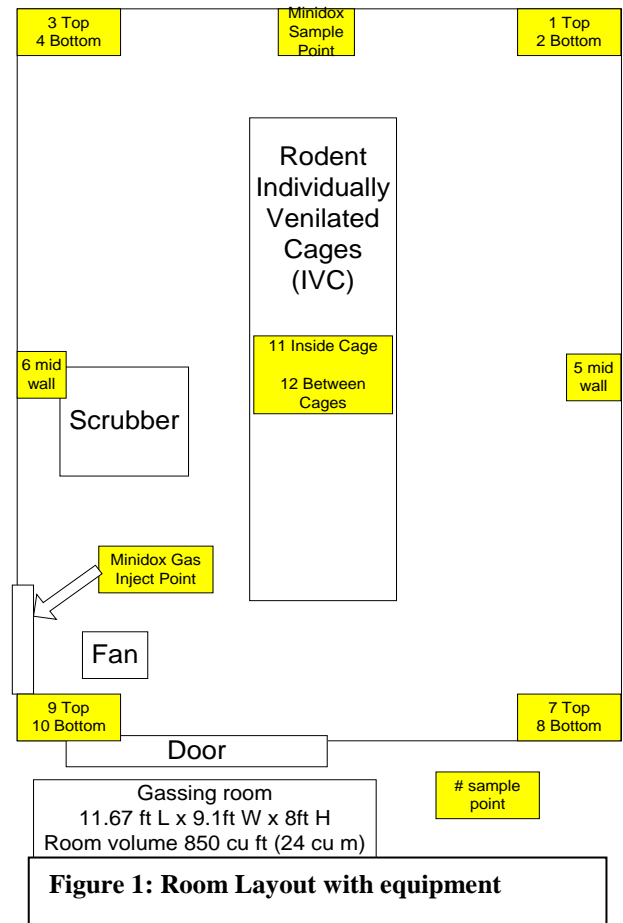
3 Top
4 Bottom

Minidox Sample Point

1 Top
2 Bottom

Rodent Individually Venilated Cages (IVC)

11 Inside Cage

12 Between Cages

6 mid wall

5 mid wall

Scrubber

Minidox Gas Inject Point

Fan

9 Top
10 Bottom

7 Top
8 Bottom

Door

Gassing room
11.67 ft L x 9.1ft W x 8ft H
Room volume 850 cu ft (24 cu m)

# sample point

**Figure 1: Room Layout with equipment**